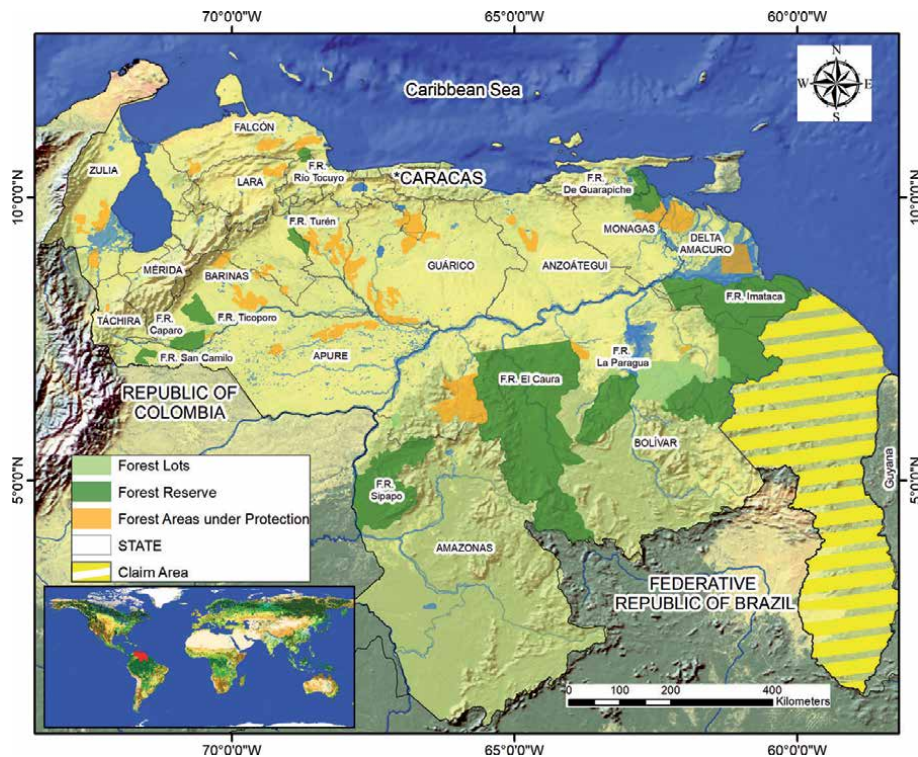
70°0'0"W
65°0'0"W
60°0'0"W

N
W
E
S

Caribbean Sea

10°0'0"N
10°0'0"N

FALCÓN
ZULIA
LARA
F.R. Río Tocuyo
*CARACAS
F.R. De Guarapiche
F.R. Turén
MONAGAS
DELTA AMACURO
MÉRIDA
BARINAS
GUÁRICO
ANZOÁTEGUI
TÁCHIRA
F.R. Caparo
F.R. Ticoporo
F.R. Imataca
F.R. San Camilo
APURE
F.R. La Paragua
REPUBLIC OF COLOMBIA
F.R. El Caura
BOLÍVAR

5°0'0"N
5°0'0"N

Forest Lots
Forest Reserve
Forest Areas under Protection
STATE
Claim Area

F.R. Sipapo
AMAZONAS
Guyana

FEDERATIVE REPUBLIC OF BRAZIL

0 100 200 400 Kilometers

70°0'0"W
65°0'0"W
60°0'0"W